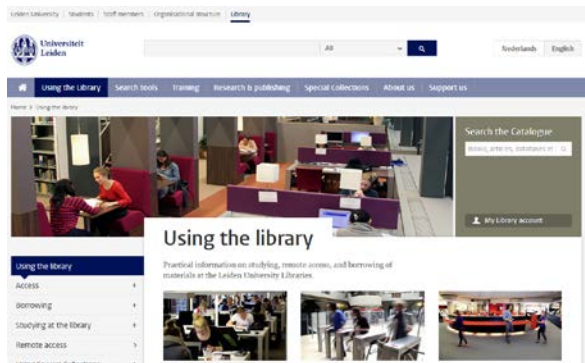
Leiden University | Students | Staff members | Organisational structure | Library

Universiteit Leiden

All

Nederlands English

Using the library Search tools Training Research & publishing Special Collections About us Support us

Home > Using the library

Search the Catalogue

Books, articles, databases et

My Library account

Using the library

Practical information on studying, remote access, and borrowing of materials at the Leiden University Libraries.

Using the library

Access

Borrowing

Studying at the library

Remote access

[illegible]